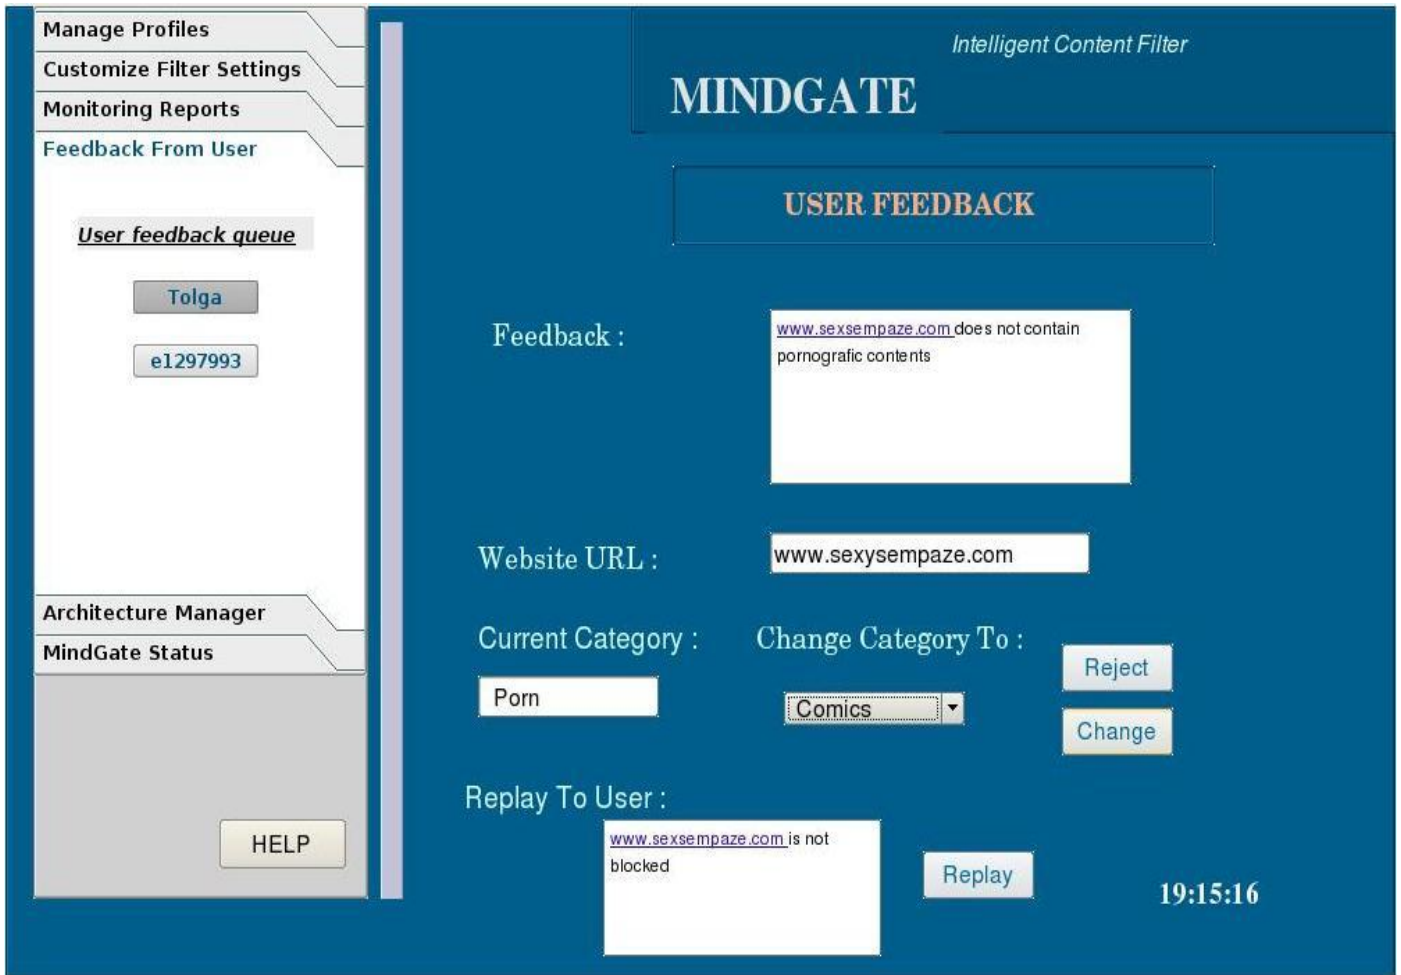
Manage Profiles
Customize Filter Settings
Monitoring Reports
Feedback From User

User feedback queue

Tolga

e1297993

Architecture Manager
MindGate Status

HELP

Intelligent Content Filter
MINDGATE

USER FEEDBACK

Feedback :

www.sexsempaze.com does not contain pornografic contents

Website URL :

www.sexysempaze.com

Current Category :

Porn

Change Category To :

Comics

Reject

Change

Replay To User :

www.sexsempaze.com is not blocked

Replay

19:15:16